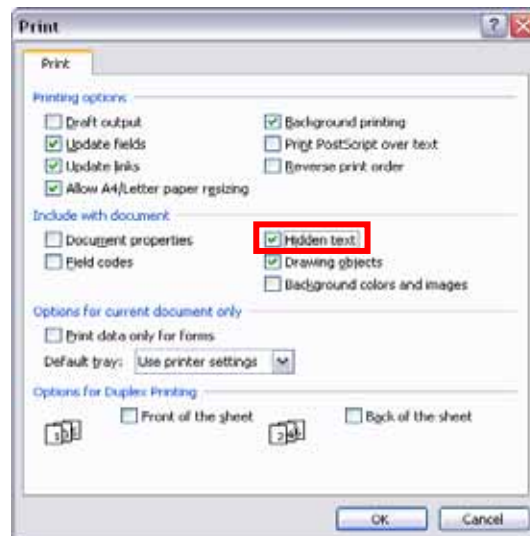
Print

Print

Printing options

Draft output

Update fields

Update links

Allow A4/Letter paper resizing

Background printing

Print PostScript over text

Reverse print order

Include with document

Document properties

Field codes

Hidden text

Drawing objects

Background colors and images

Options for current document only

Print data only for forms

Default tray: Use printer settings

Options for Duplex Printing

Front of the sheet

Back of the sheet

OK

Cancel